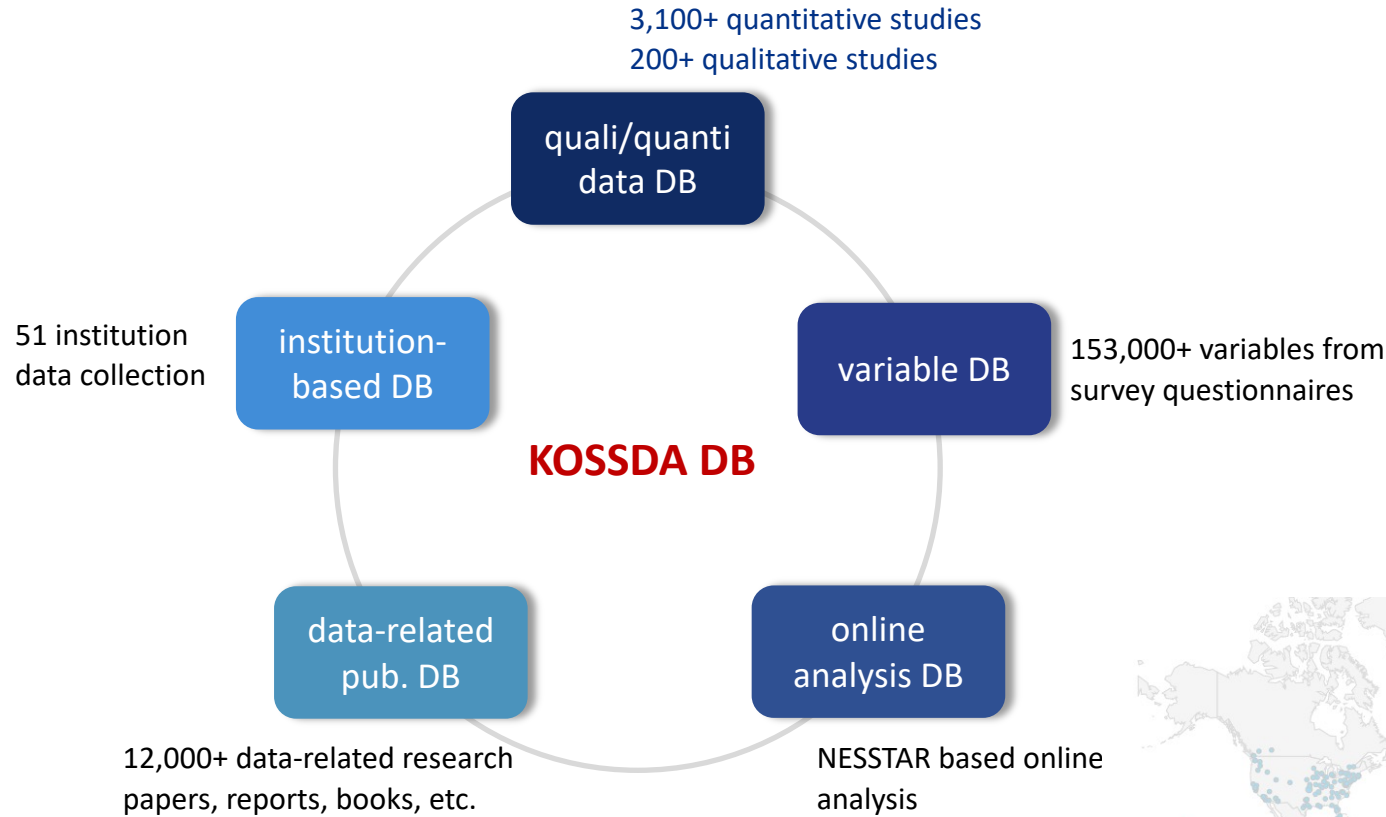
3,100+ quantitative studies
200+ qualitative studies

quali/quanti data DB

51 institution data collection

institution-based DB

variable DB

153,000+ variables from survey questionnaires

KOSSDA DB

data-related pub. DB

online analysis DB

12,000+ data-related research papers, reports, books, etc.

NESSTAR based online analysis